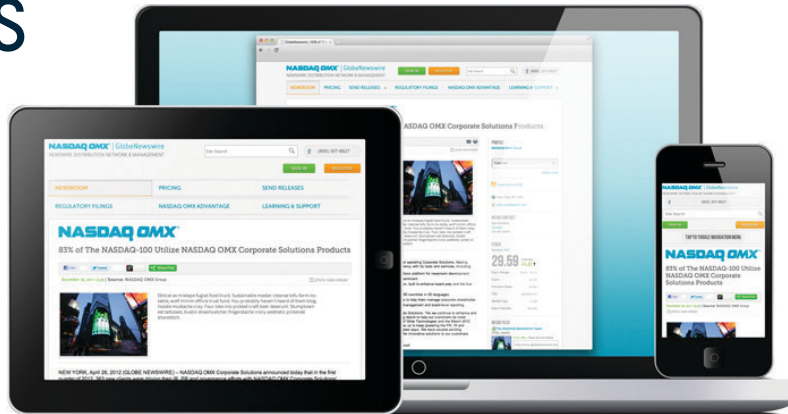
S

NASDAQ OMX | GlobeNewswire
NEWSWIRE DISTRIBUTION NETWORK & MANAGEMENT

SIGN IN REGISTER

NEWSROOM PRICING SEND RELEASES REGULATORY FILINGS NASDAQ OMX ADVANTAGE LEARNING & SUPPORT

NASDAQ OMX Corporate Solutions Products

29.59

NASDAQ OMX | GlobeNewswire
NEWSWIRE DISTRIBUTION NETWORK & MANAGEMENT

Site Search

(800) 307-6627

SIGN IN REGISTER

NEWSROOM
PRICING
SEND RELEASES
REGULATORY FILINGS
NASDAQ OMX ADVANTAGE
LEARNING & SUPPORT

NASDAQ OMX

83% of The NASDAQ-100 Utilize NASDAQ OMX Corporate Solutions Products

November 08, 2011 | Source: NASDAQ OMX Group

NEW YORK, April 26, 2012 (GLOBE NEWSWIRE) -- NASDAQ OMX Corporate Solutions announced today that in the first

NASDAQ OMX | GlobeNewswire

(800) 307-6627

Site Search

SIGN IN REGISTER

TAP TO TOGGLE NAVIGATION MENU

NASDAQ OMX

83% of The NASDAQ-100 Utilize NASDAQ OMX Corporate Solutions Products